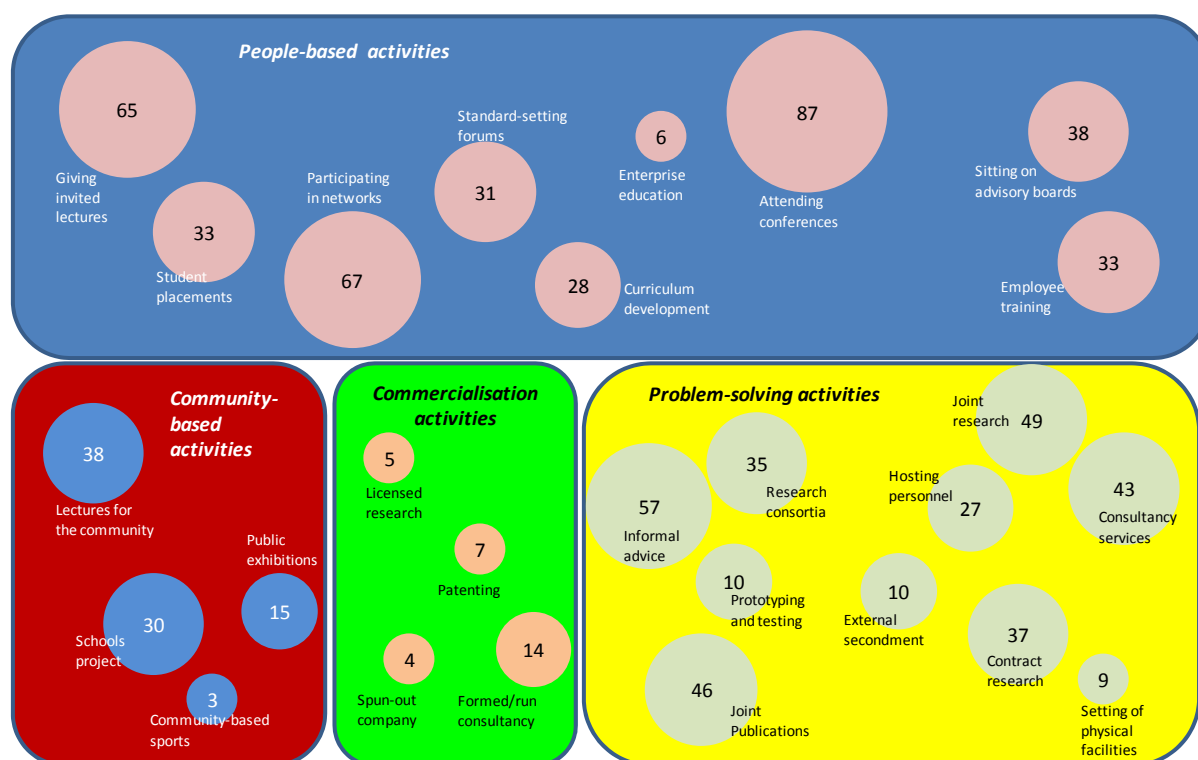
People-based activities

65
Giving invited lectures

33
Student placements

Participating in networks
67

Standard-setting forums
31

28
Curriculum development

6
Enterprise education

87
Attending conferences

38
Sitting on advisory boards

33
Employee training

Community-based activities

38
Lectures for the community

Public exhibitions
15

30
Schools project

3
Community-based sports

Commercialisation activities

5
Licensed research

7
Patenting

4
Spun-out company

14
Formed/run consultancy

Problem-solving activities

57
Informal advice

35
Research consortia

Joint research 49

Hosting personnel
27

43
Consultancy services

10
Prototyping and testing

10
External secondment

37
Contract research

46
Joint Publications

9
Setting of physical facilities